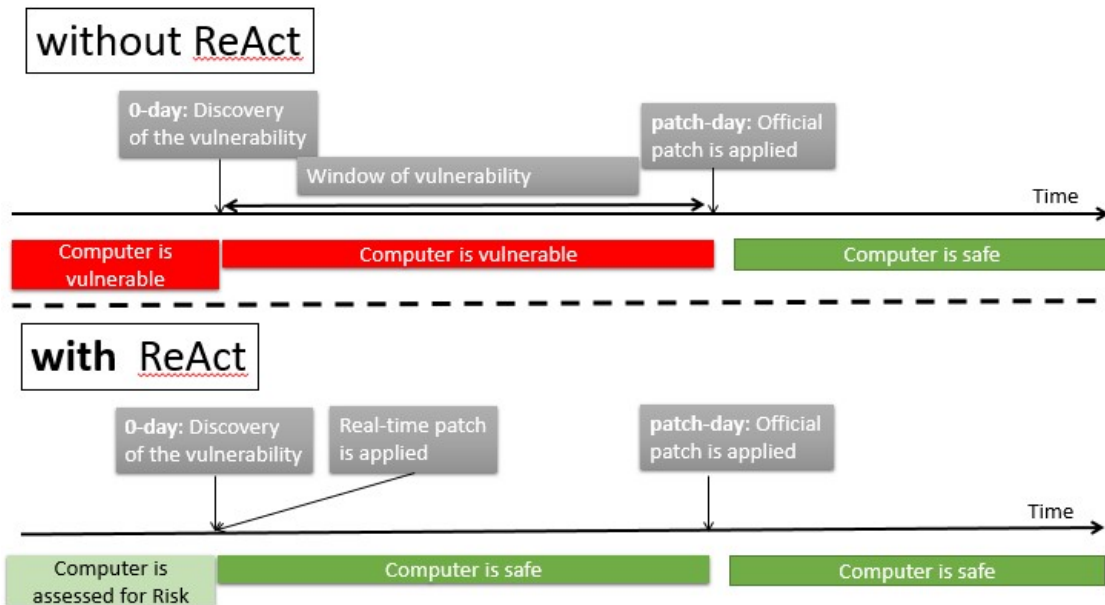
without ReAct

0-day: Discovery of the vulnerability

patch-day: Official patch is applied

Window of vulnerability

Time

Computer is vulnerable

Computer is vulnerable

Computer is safe

with ReAct

0-day: Discovery of the vulnerability

Real-time patch is applied

patch-day: Official patch is applied

Time

Computer is assessed for Risk

Computer is safe

Computer is safe